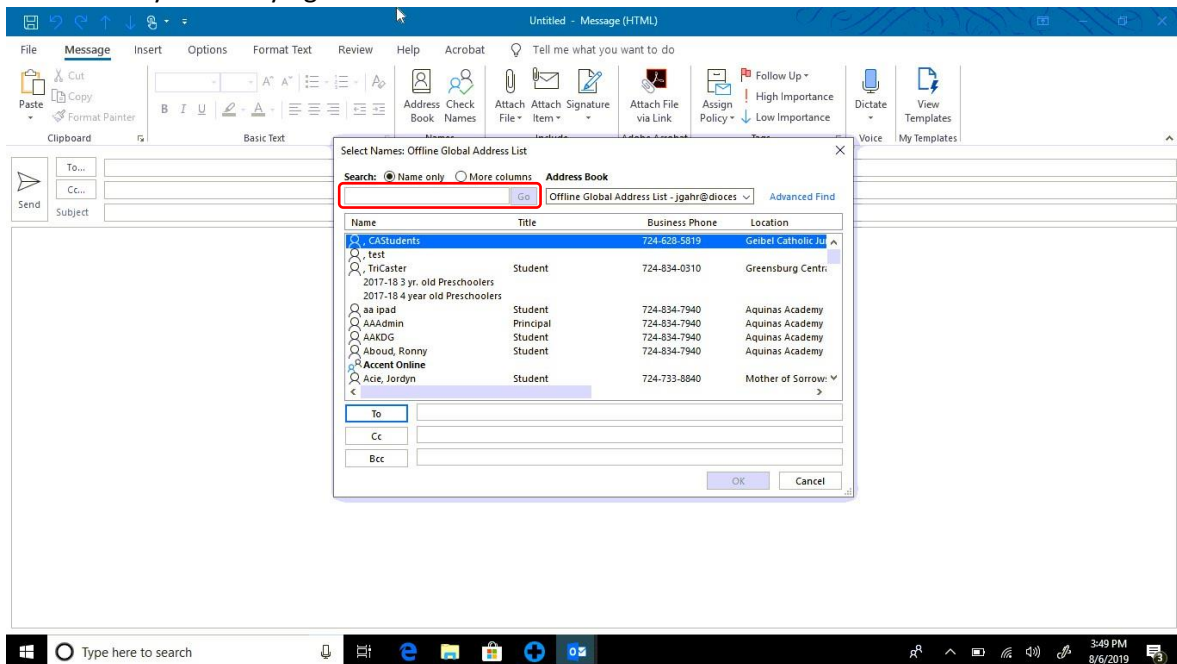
Untitled - Message (HTML)

File Message Insert Options Format Text Review Help Acrobat Tell me what you want to do

Cut
Copy
Paste
Format Painter
Clipboard

Basic Text

Address Book Check Names
Attach File Attach Item Signature
Attach File via Link
Assign Policy
Follow Up
High Importance
Low Importance
Dictate
Voice
View Templates
My Templates

To...
Cc...
Send
Subject

Select Names: Offline Global Address List

Search: Name only More columns Address Book
Go Offline Global Address List - jgahr@dioces Advanced Find

| Name | Title | Business Phone | Location |
|---|---|---|---|
| , CAStudents | | 724-628-5819 | Geibel Catholic Ju |
| , test | | | |
| , TriCaster | Student | 724-834-0310 | Greensburg Centr |
| 2017-18 3 yr. old Preschoolers | | | |
| 2017-18 4 year old Preschoolers | | | |
| aa ipad | Student | 724-834-7940 | Aquinas Academy |
| AAAdmin | Principal | 724-834-7940 | Aquinas Academy |
| AAKDG | Student | 724-834-7940 | Aquinas Academy |
| Aboud, Ronny | Student | 724-834-7940 | Aquinas Academy |
| Accent Online | | | |
| Acie, Jordyn | Student | 724-733-8840 | Mother of Sorrow: |

To
Cc
Bcc

OK Cancel

Type here to search

3:49 PM
8/6/2019